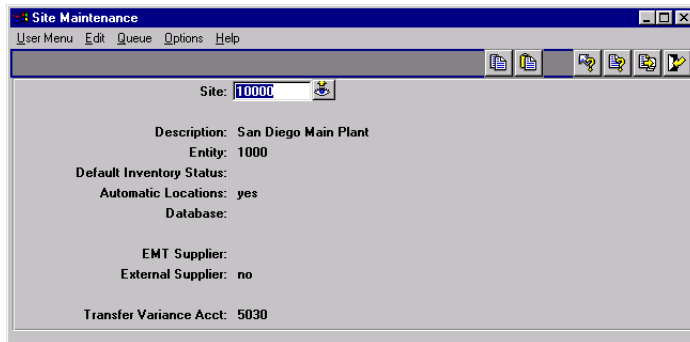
Site Maintenance

User Menu Edit Queue Options Help

Site: 10000

Description: San Diego Main Plant
Entity: 1000
Default Inventory Status:
Automatic Locations: yes
Database:

EMT Supplier:
External Supplier: no

Transfer Variance Acct: 5030